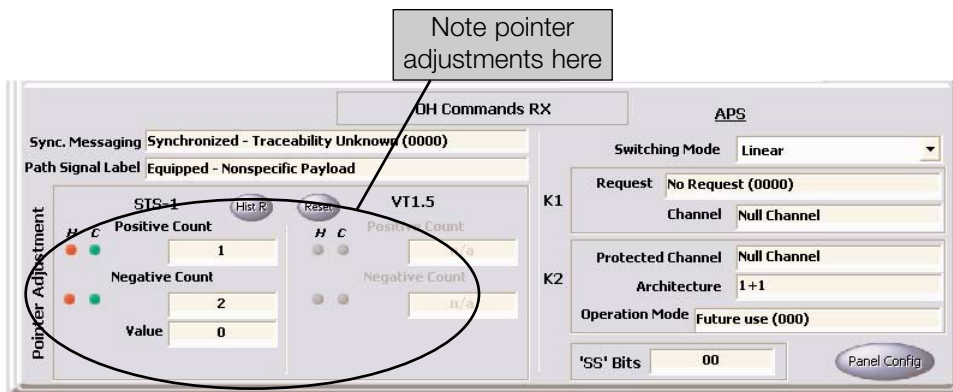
Note pointer adjustments here

OH Commands RX

APS

Sync. Messaging Synchronized - Traceability Unknown (0000)

Path Signal Label Equipped - Nonspecific Payload

Pointer Adjustment

STS-1

Hist R

Reset

VT1.5

H C

Positive Count

1

H C

Positive Count

n/a

Negative Count

2

Negative Count

n/a

Value 0

Switching Mode Linear

K1

Request No Request (0000)

Channel Null Channel

K2

Protected Channel Null Channel

Architecture 1+1

Operation Mode Future use (000)

'SS' Bits 00

Panel Config